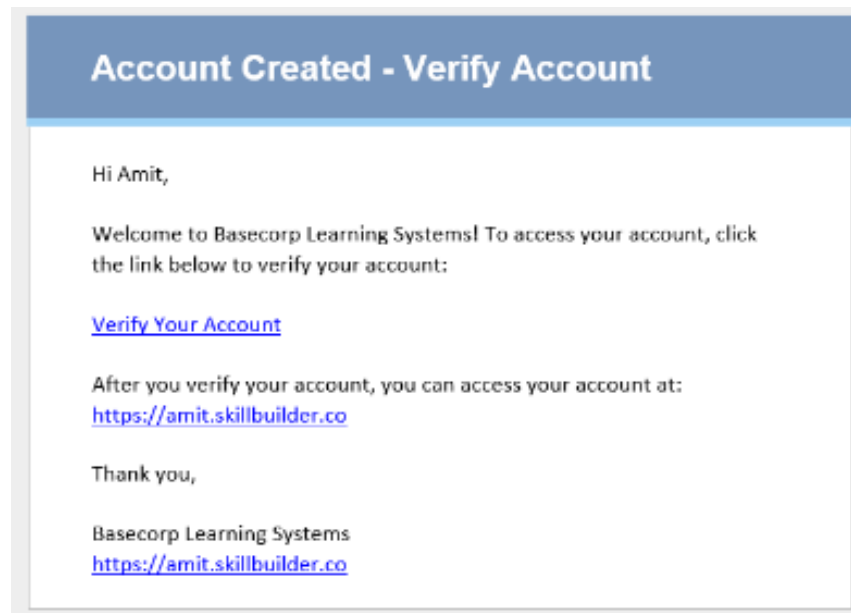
Account Created - Verify Account

Hi Amit,

Welcome to Basecorp Learning Systems! To access your account, click the link below to verify your account:

Verify Your Account

After you verify your account, you can access your account at:
https://amit.skillbuilder.co

Thank you,

Basecorp Learning Systems
https://amit.skillbuilder.co